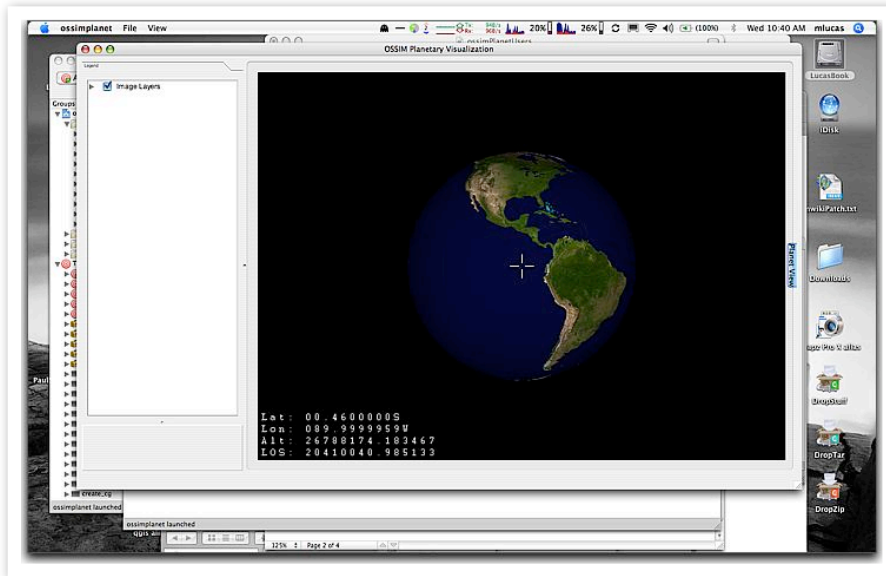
ossimplanet File View

20% 26% (100%) Wed 10:40 AM mlucas

ossimPlanetLayers

OSSIM Planetary Visualization

Legend

Image Layers

Groups

Planet View

Lat: 00.4600000S
Lon: 089.9999959W
Alt: 26788174.183467
LOS: 20410040.985133

LucasBook

iDisk

wikiPatch.txt

Downloads

DropStuff

DropTar

DropZip

Paul

create_cg

ossimplanet launched

ossimplanet launched

125% Page 2 of 4